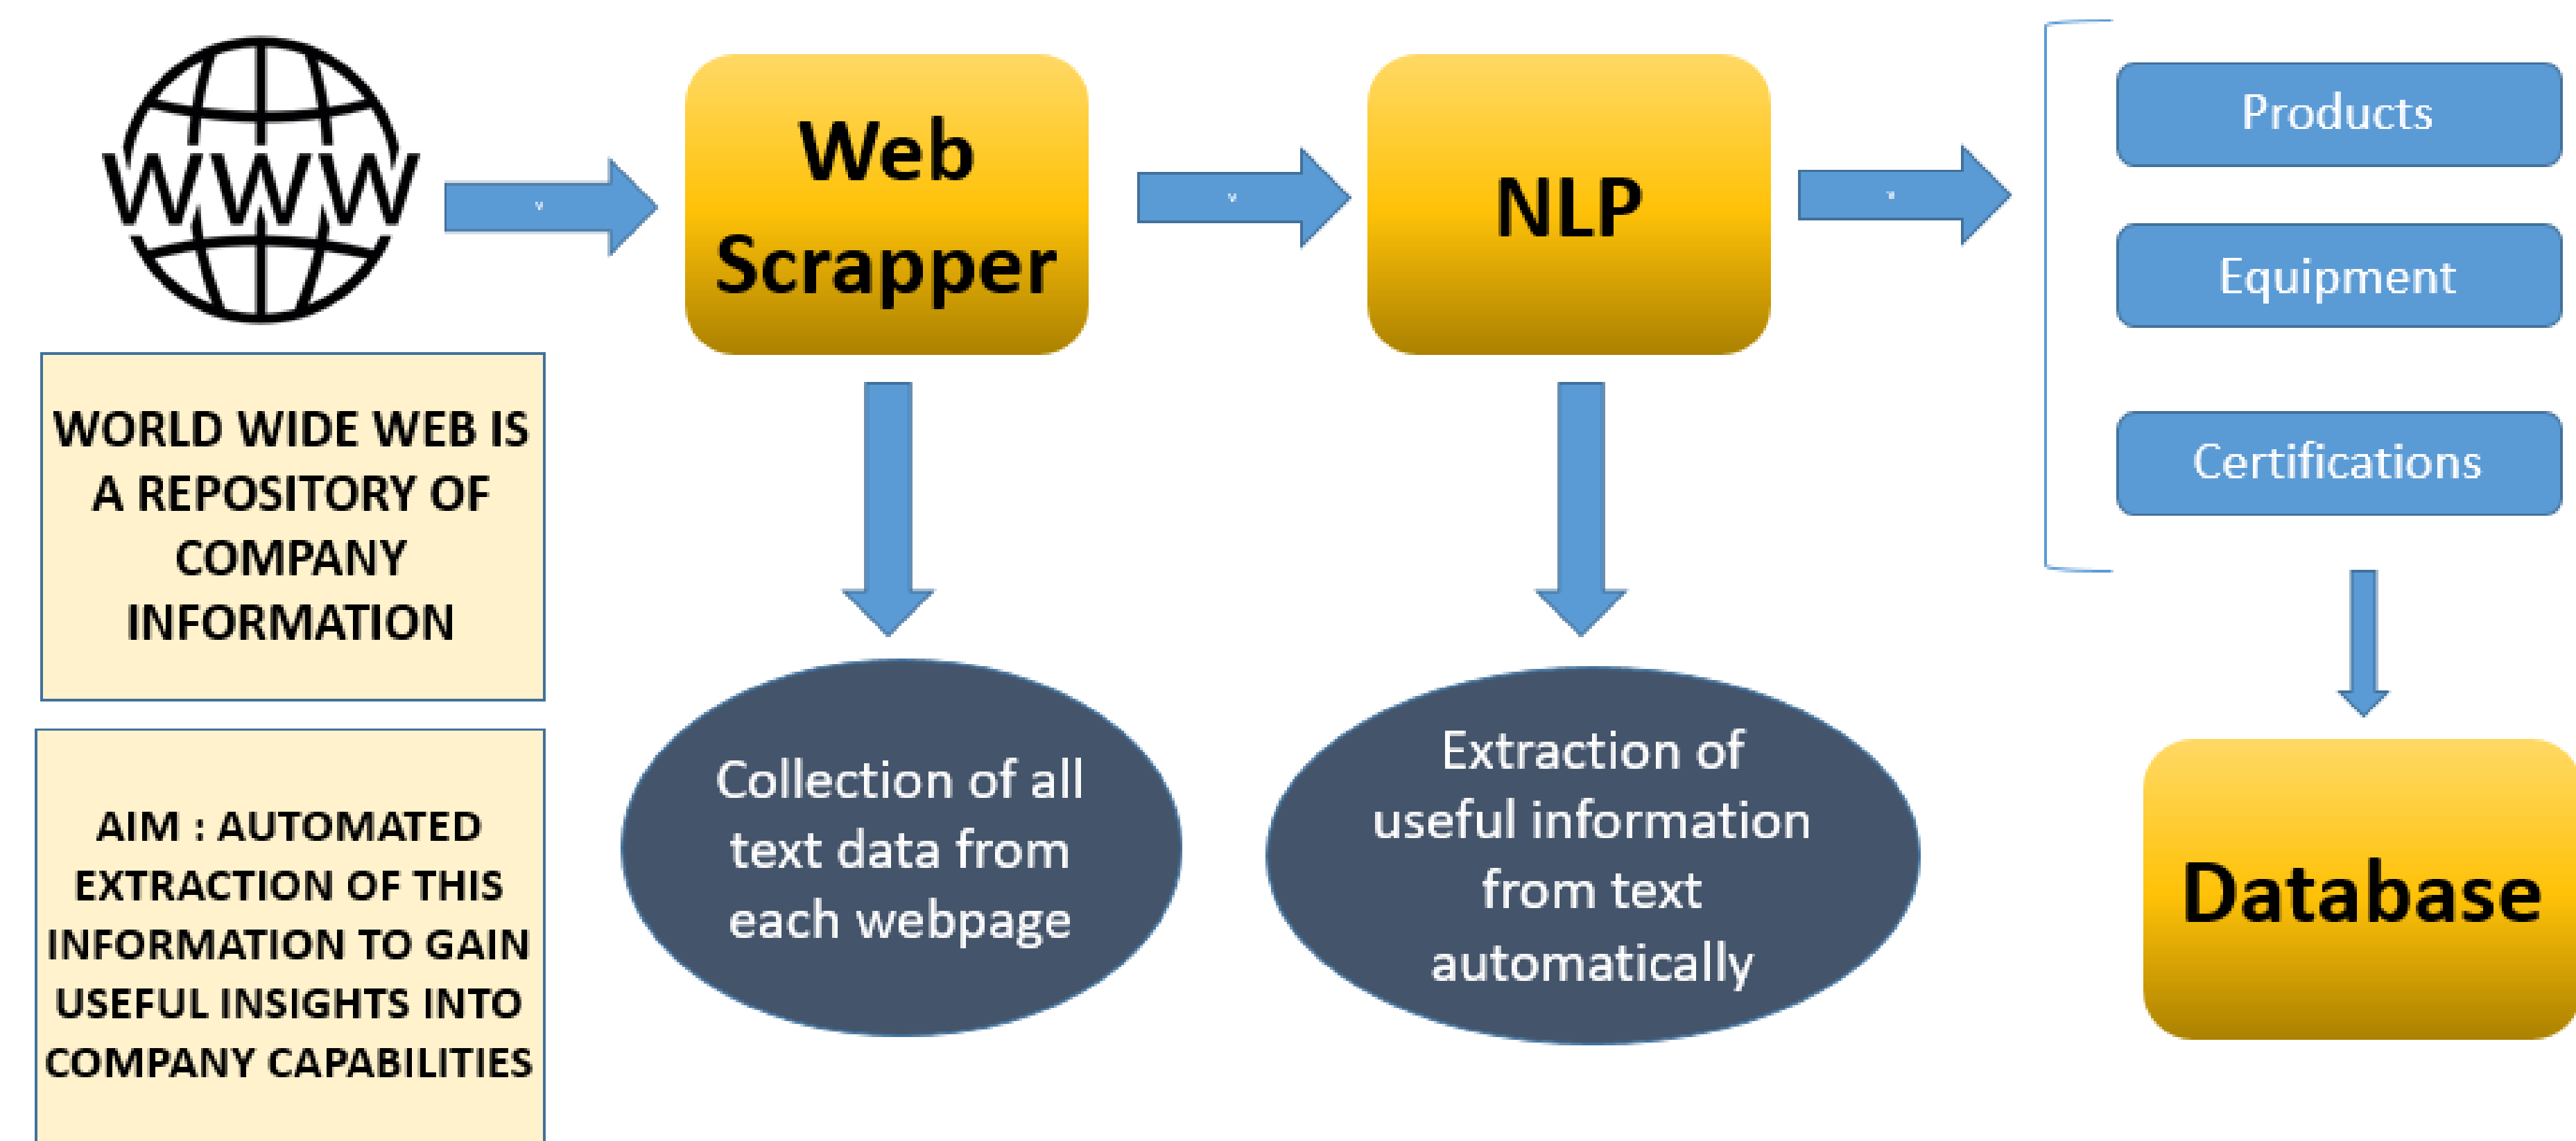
WWW

WORLD WIDE WEB IS A REPOSITORY OF COMPANY INFORMATION

AIM : AUTOMATED EXTRACTION OF THIS INFORMATION TO GAIN USEFUL INSIGHTS INTO COMPANY CAPABILITIES

Web Scrapper

Collection of all text data from each webpage

NLP

Extraction of useful information from text automatically

Products

Equipment

Certifications

Database